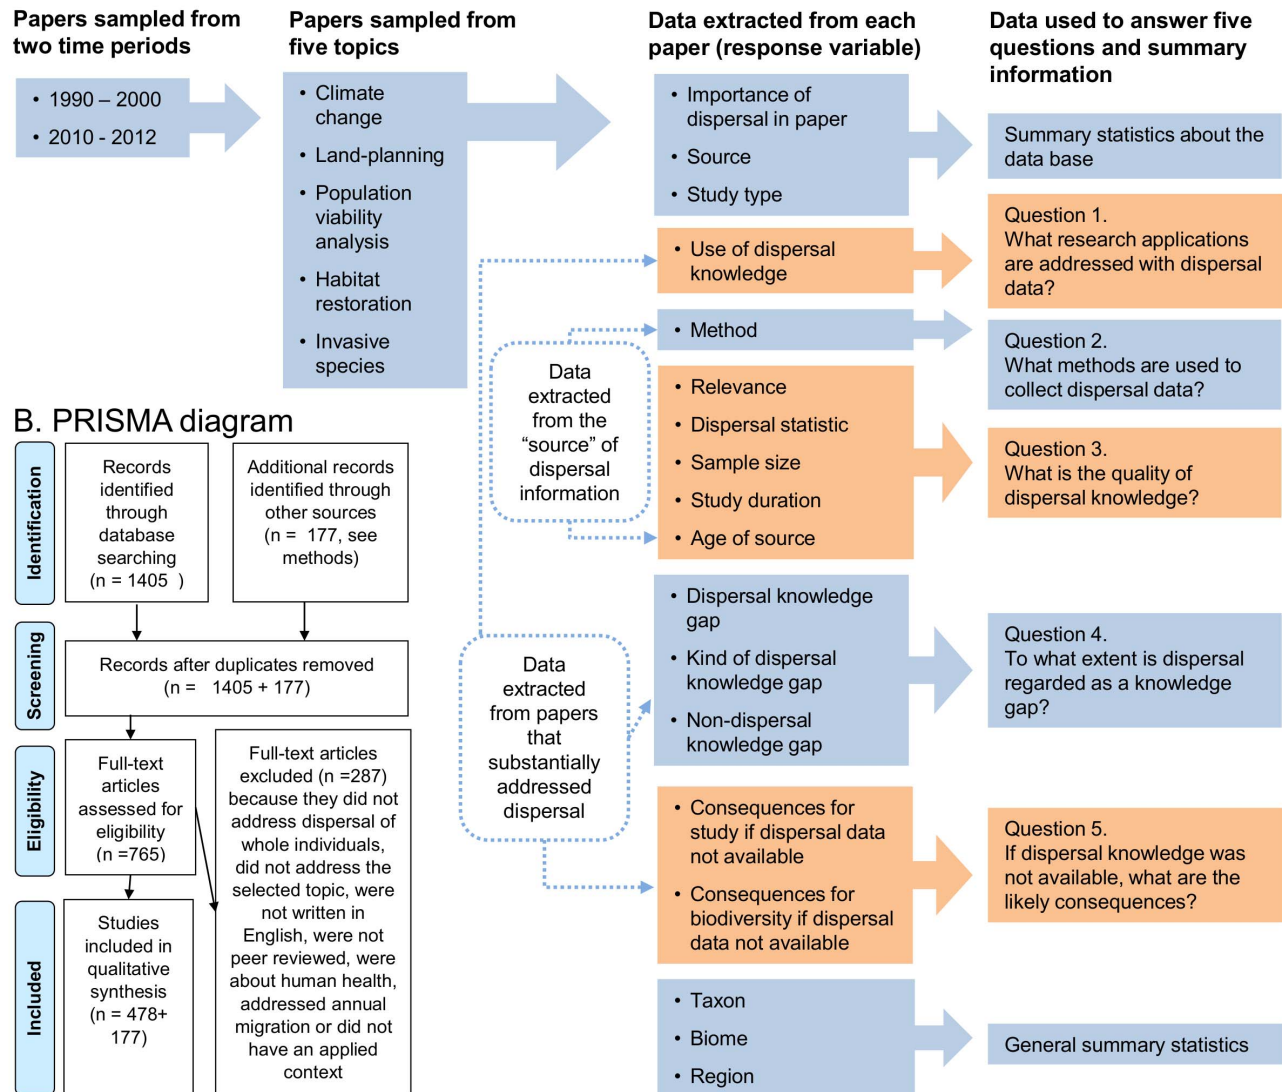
Papers sampled from two time periods

• 1990 – 2000
• 2010 - 2012

Papers sampled from five topics

• Climate change
• Land-planning
• Population viability analysis
• Habitat restoration
• Invasive species

Data extracted from each paper (response variable)

• Importance of dispersal in paper
• Source
• Study type

• Use of dispersal knowledge

• Method

• Relevance
• Dispersal statistic
• Sample size
• Study duration
• Age of source

• Dispersal knowledge gap
• Kind of dispersal knowledge gap
• Non-dispersal knowledge gap

• Consequences for study if dispersal data not available
• Consequences for biodiversity if dispersal data not available

• Taxon
• Biome
• Region

Data extracted from the "source" of dispersal information

Data extracted from papers that substantially addressed dispersal

Data used to answer five questions and summary information

Summary statistics about the data base

Question 1.
What research applications are addressed with dispersal data?

Question 2.
What methods are used to collect dispersal data?

Question 3.
What is the quality of dispersal knowledge?

Question 4.
To what extent is dispersal regarded as a knowledge gap?

Question 5.
If dispersal knowledge was not available, what are the likely consequences?

General summary statistics

B. PRISMA diagram

Identification

Records identified through database searching (n = 1405 )

Additional records identified through other sources (n = 177, see methods)

Screening

Records after duplicates removed (n = 1405 + 177)

Eligibility

Full-text articles assessed for eligibility (n =765)

Full-text articles excluded (n =287) because they did not address dispersal of whole individuals, did not address the selected topic, were not written in English, were not peer reviewed, were about human health, addressed annual migration or did not have an applied context

Included

Studies included in qualitative synthesis (n = 478+ 177)